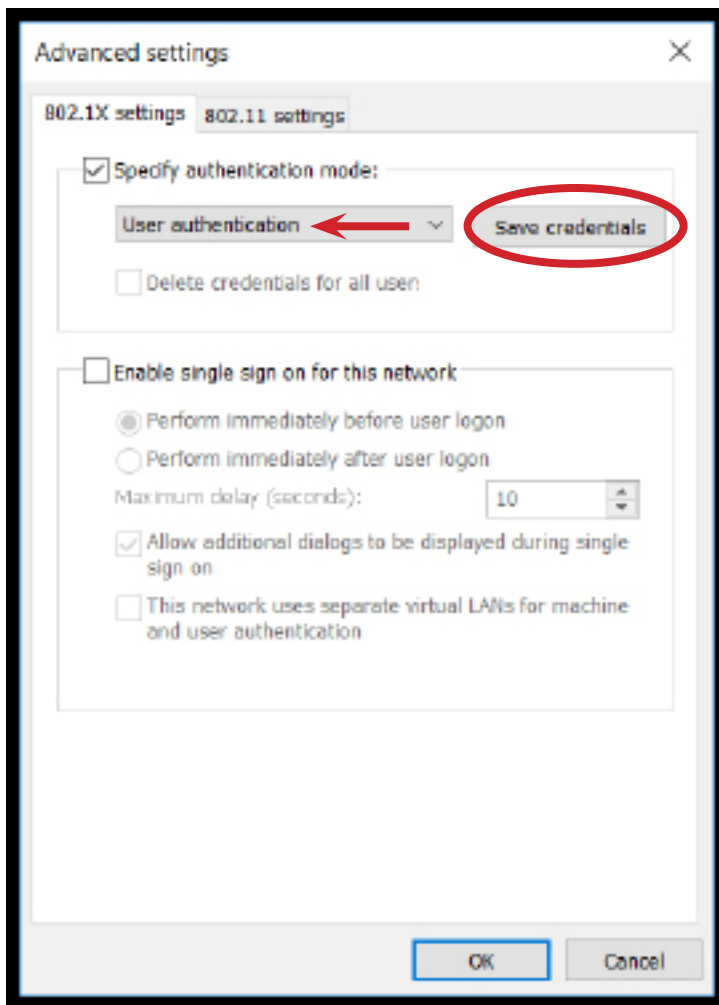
Advanced settings

802.1X settings
802.11 settings

Specify authentication mode:

User authentication

Save credentials

Delete credentials for all users

Enable single sign on for this network

Perform immediately before user logon

Perform immediately after user logon

Maximum delay (seconds):

10

Allow additional dialogs to be displayed during single sign on

This network uses separate virtual LANs for machine and user authentication

OK

Cancel